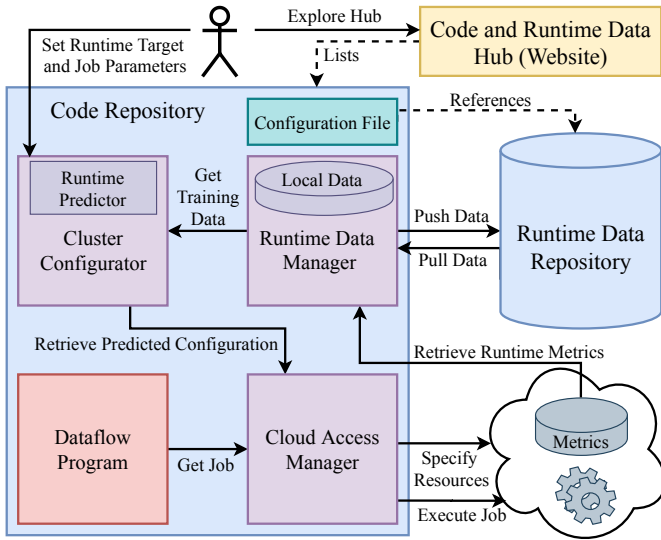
Explore Hub

Code and Runtime Data Hub (Website)

Set Runtime Target and Job Parameters

Lists

Code Repository

Configuration File

References

Runtime Predictor

Cluster Configurator

Get Training Data

Local Data

Runtime Data Manager

Push Data

Pull Data

Runtime Data Repository

Retrieve Predicted Configuration

Retrieve Runtime Metrics

Dataflow Program

Get Job

Cloud Access Manager

Metrics

Specify Resources

Execute Job